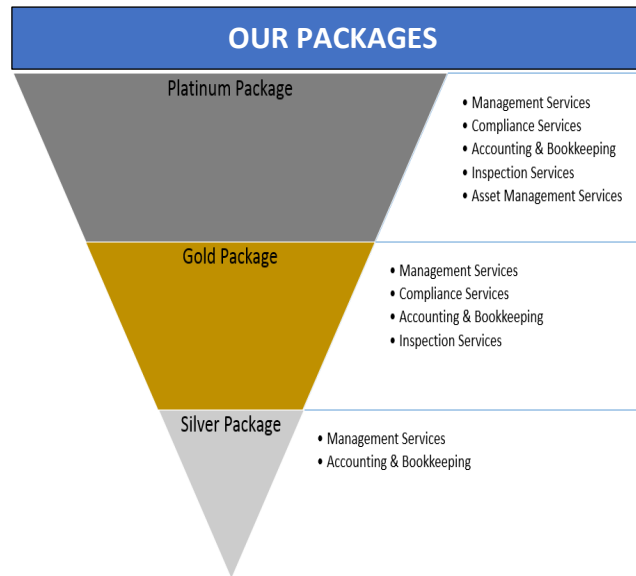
OUR PACKAGES

Platinum Package

- Management Services
- Compliance Services
- Accounting & Bookkeeping
- Inspection Services
- Asset Management Services

Gold Package

- Management Services
- Compliance Services
- Accounting & Bookkeeping
- Inspection Services

Silver Package

- Management Services
- Accounting & Bookkeeping